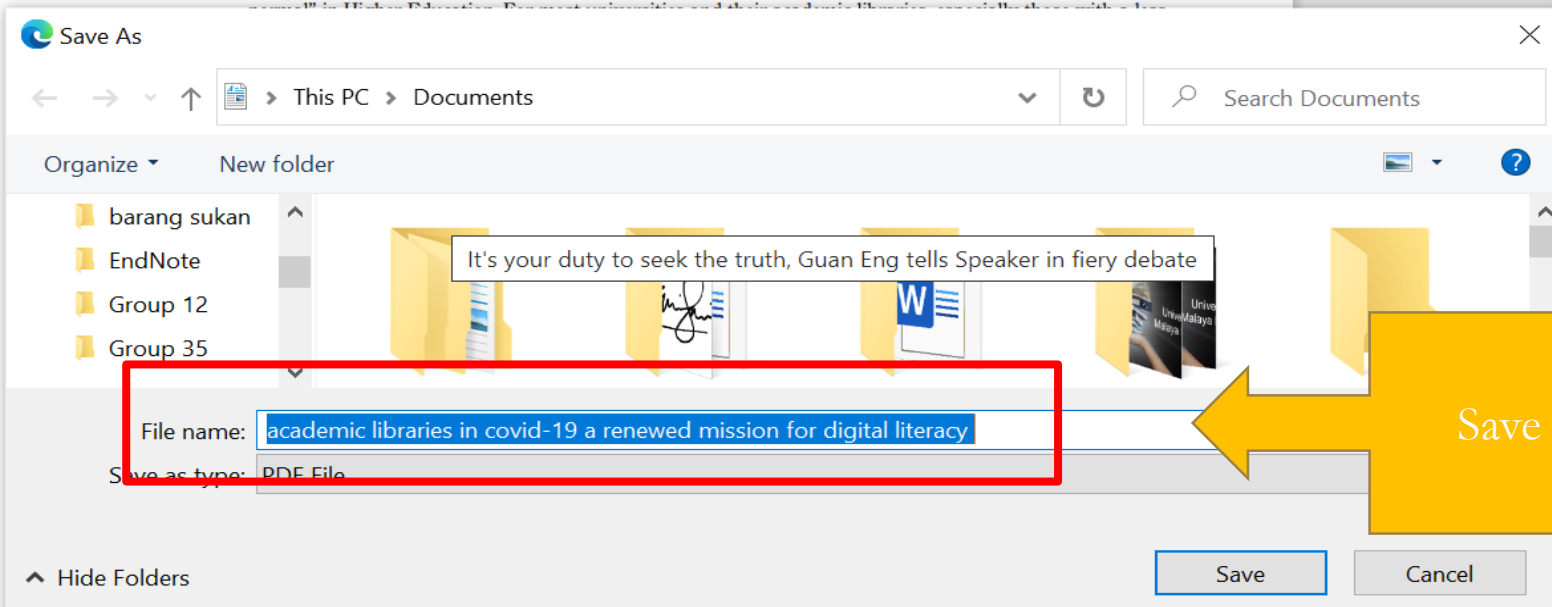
normal" in Higher Education. For most universities and their academic libraries, especially those with a less

Save As

This PC > Documents

Search Documents

Organize ▾ New folder

barang sukan
EndNote
Group 12
Group 35

It's your duty to seek the truth, Guan Eng tells Speaker in fiery debate

Universiti Malaya
Universiti Malaya

File name: academic libraries in covid-19 a renewed mission for digital literacy

Save as type: PDF File

Save

Hide Folders

Save

Cancel